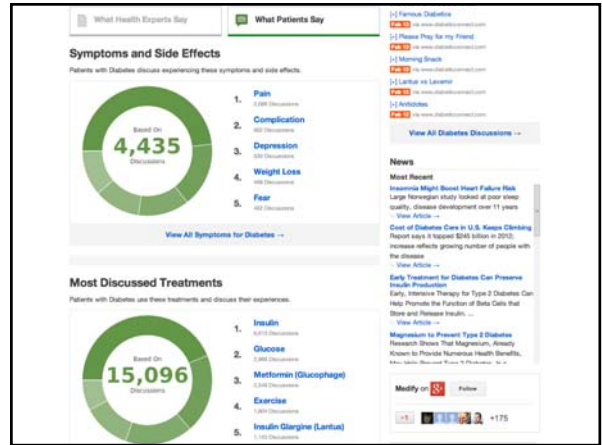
What Health Experts Say

What Patients Say

Symptoms and Side Effects

Patients with Diabetes discuss experiencing these symptoms and side effects.

Based On
4,435
Discussions

1. Pain
2,086 Discussions
2. Complication
402 Discussions
3. Depression
330 Discussions
4. Weight Loss
169 Discussions
5. Fear
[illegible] Discussions

View All Symptoms for Diabetes →

Most Discussed Treatments

Patients with Diabetes use these treatments and discuss their experiences.

Based On
15,096
Discussions

1. Insulin
5,413 Discussions
2. Glucose
2,986 Discussions
3. Metformin (Glucophage)
2,346 Discussions
4. Exercise
1,804 Discussions
5. Insulin Glargine (Lantus)
1,140 Discussions

[+] Famous Diabetics
Feb 12 via www.diabeticconnect.com
[+] Please Pray for my Friend
Feb 12 via www.diabeticconnect.com
[+] Morning Snack
Feb 12 via www.diabeticconnect.com
[+] Lantus vs Levemir
Feb 12 via www.diabeticconnect.com
[+] Antidotes
Feb 12 via www.diabeticconnect.com

View All Diabetes Discussions →

News

Most Recent

Insomnia Might Boost Heart Failure Risk
Large Norwegian study looked at poor sleep quality, disease development over 11 years
· View Article →

Cost of Diabetes Care in U.S. Keeps Climbing
Report says it topped $245 billion in 2012; increase reflects growing number of people with the disease
· View Article →

Early Treatment for Diabetes Can Preserve Insulin Production
Early, Intensive Therapy for Type 2 Diabetes Can Help Promote the Function of Beta Cells that Store and Release Insulin. ...
· View Article →

Magnesium to Prevent Type 2 Diabetes
Research Shows That Magnesium, Already Known to Provide Numerous Health Benefits, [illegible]

Medify on g+ Follow

+1 +175